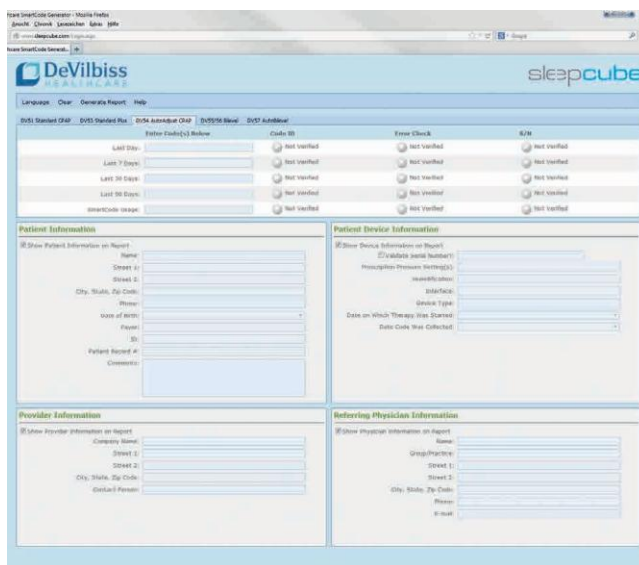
fcare SmartCode Generator - Mozilla Firefox
Ansicht Chronik Lesezeichen Extras Hilfe
www.sleepcube.com
fcare SmartCode Generati... +

DeVilbiss
HEALTHCARE
sleepcube

Language Clear Generate Report Help

DV51 Standard CPAP | DV51 Standard Plus | DV54 AutoAdjust CPAP | DV55/56 Bilevel | DV57 AutoBilevel

| | Enter Code(s) Below | Code ID | Error Check | S/N |
|---|---|---|---|---|
| Last Day: | | Not Verified | Not Verified | Not Verified |
| Last 7 Days: | | Not Verified | Not Verified | Not Verified |
| Last 30 Days: | | Not Verified | Not Verified | Not Verified |
| Last 90 Days: | | Not Verified | Not Verified | Not Verified |
| SmartCode Usage: | | Not Verified | Not Verified | Not Verified |

Patient Information
Show Patient Information on Report
Name:
Street 1:
Street 2:
City, State, Zip Code:
Phone:
Date of Birth:
Payer:
ID:
Patient Record #:
Comments:

Patient Device Information
Show Device Information on Report
Validate Serial Number?:
Prescription Pressure Setting(s):
Humidification:
Interface:
Device Type:
Date on Which Therapy Was Started:
Date Code Was Collected:

Provider Information
Show Provider Information on Report
Company Name:
Street 1:
Street 2:
City, State, Zip Code:
Contact Person:

Referring Physician Information
Show Physician Information on Report
Name:
Group/Practice:
Street 1:
Street 2:
City, State, Zip Code:
Phone:
E-mail: